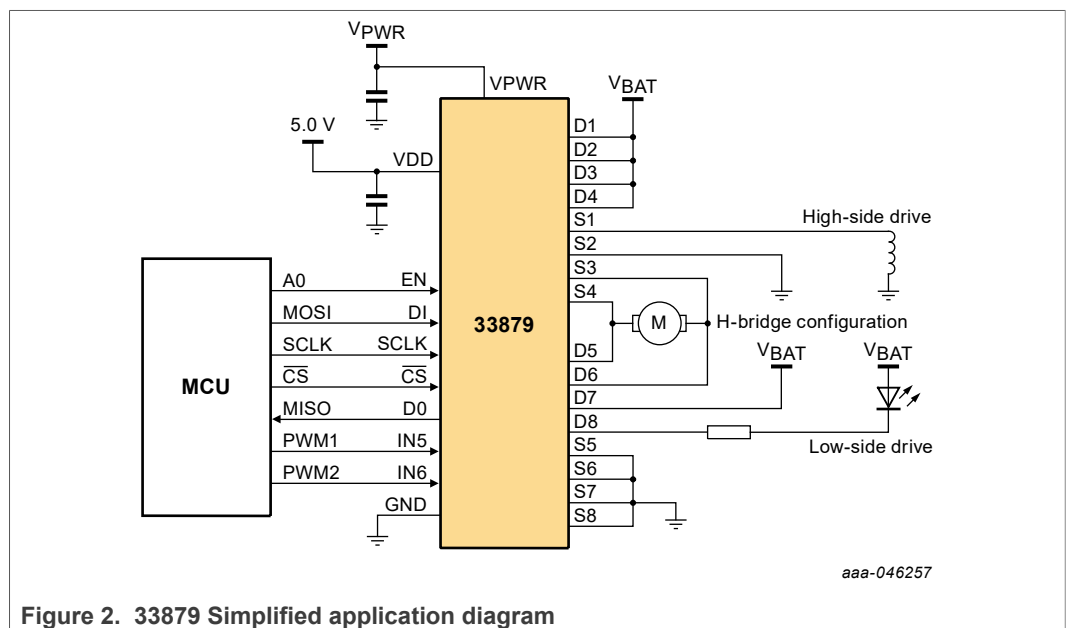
$V_{PWR}$

VPWR

$V_{BAT}$

5.0 V

VDD

D1

D2

D3

D4

S1

High-side drive

S2

S3

S4

A0

EN

MOSI

DI

33879

M

H-bridge configuration

SCLK

SCLK

D5

D6

$V_{BAT}$

$V_{BAT}$

MCU

$\overline{CS}$

$\overline{CS}$

D7

MISO

D0

D8

PWM1

IN5

Low-side drive

S5

PWM2

IN6

S6

S7

GND

S8

aaa-046257

Figure 2. 33879 Simplified application diagram